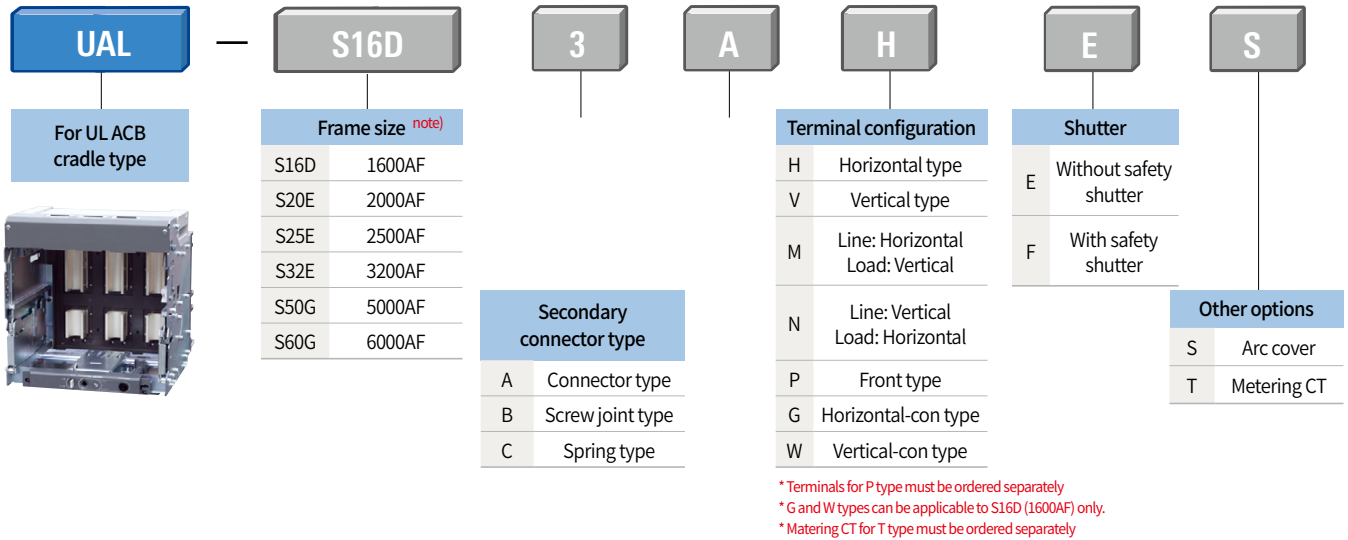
UAL — S16D 3 A H E S

For UL ACB cradle type

| Frame size note) | |
|---|---|
| S16D | 1600AF |
| S20E | 2000AF |
| S25E | 2500AF |
| S32E | 3200AF |
| S50G | 5000AF |
| S60G | 6000AF |

| Secondary connector type | |
|---|---|
| A | Connector type |
| B | Screw joint type |
| C | Spring type |

| Terminal configuration | |
|---|---|
| H | Horizontal type |
| V | Vertical type |
| M | Line: Horizontal Load: Vertical |
| N | Line: Vertical Load: Horizontal |
| P | Front type |
| G | Horizontal-con type |
| W | Vertical-con type |

* Terminals for P type must be ordered separately
* G and W types can be applicable to S16D (1600AF) only.
* Matering CT for T type must be ordered separately

| Shutter | |
|---|---|
| E | Without safety shutter |
| F | With safety shutter |

| Other options | |
|---|---|
| S | Arc cover |
| T | Metering CT |